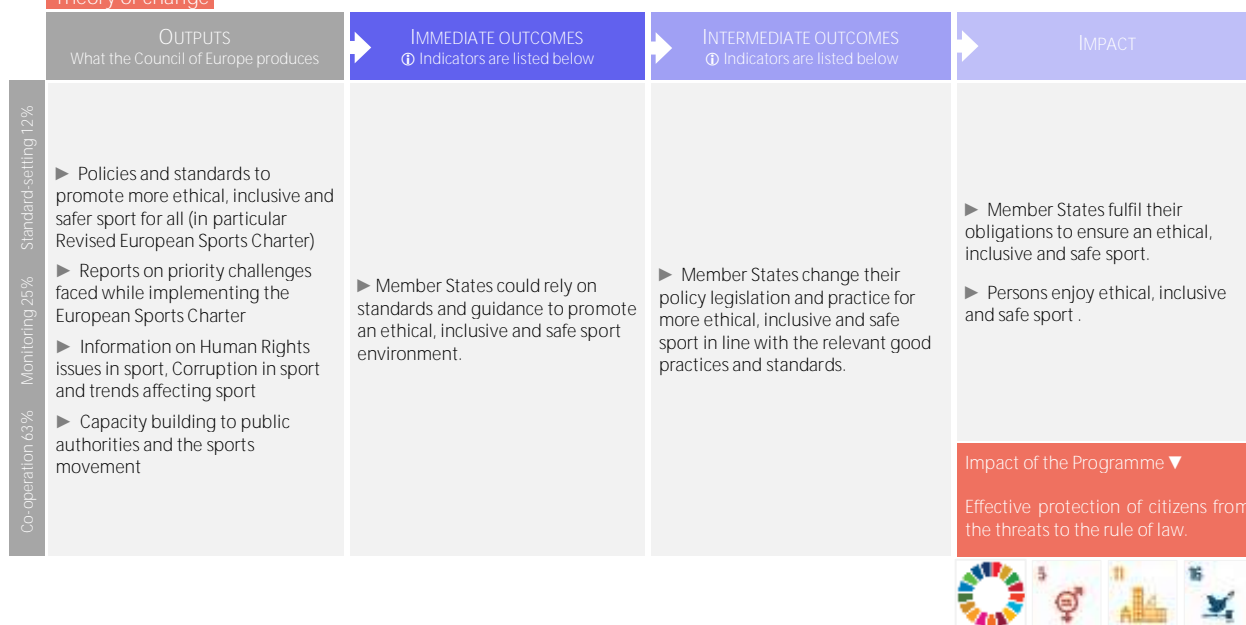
Theory of change

| OUTPUTS What the Council of Europe produces | IMMEDIATE OUTCOMES ⓘ Indicators are listed below | INTERMEDIATE OUTCOMES ⓘ Indicators are listed below | IMPACT |
|---|---|---|---|
| ► Policies and standards to promote more ethical, inclusive and safer sport for all (in particular Revised European Sports Charter) ► Reports on priority challenges faced while implementing the European Sports Charter ► Information on Human Rights issues in sport, Corruption in sport and trends affecting sport ► Capacity building to public authorities and the sports movement | ► Member States could rely on standards and guidance to promote an ethical, inclusive and safe sport environment. | ► Member States change their policy legislation and practice for more ethical, inclusive and safe sport in line with the relevant good practices and standards. | ► Member States fulfil their obligations to ensure an ethical, inclusive and safe sport. ► Persons enjoy ethical, inclusive and safe sport . |

Standard-setting 12%
Monitoring 25%
Co-operation 63%

Impact of the Programme ▼

Effective protection of citizens from the threats to the rule of law.

5
11
16